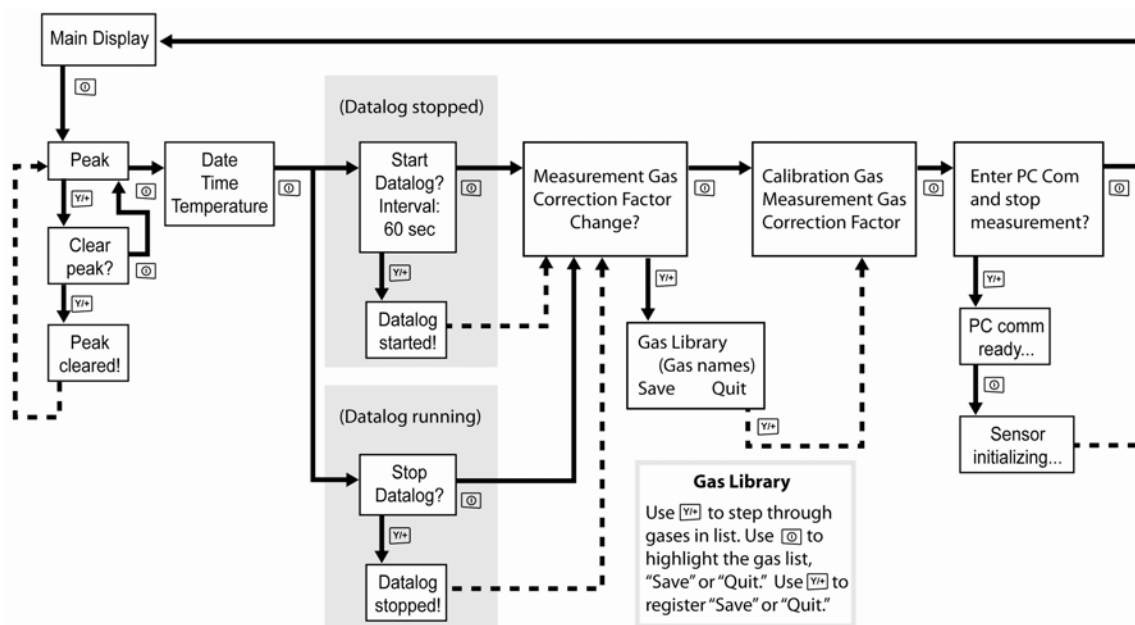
Main Display

Peak

Y/+

Clear peak?

Y/+

Peak cleared!

Date Time Temperature

(Datalog stopped)

Start Datalog? Interval: 60 sec

Y/+

Datalog started!

(Datalog running)

Stop Datalog?

Y/+

Datalog stopped!

Measurement Gas Correction Factor Change?

Y/+

Gas Library (Gas names) Save Quit

Y/+

Calibration Gas Measurement Gas Correction Factor

Enter PC Com and stop measurement?

Y/+

PC comm ready...

Sensor initializing...

**Gas Library**

Use Y/+ to step through gases in list. Use to highlight the gas list, "Save" or "Quit." Use Y/+ to register "Save" or "Quit."